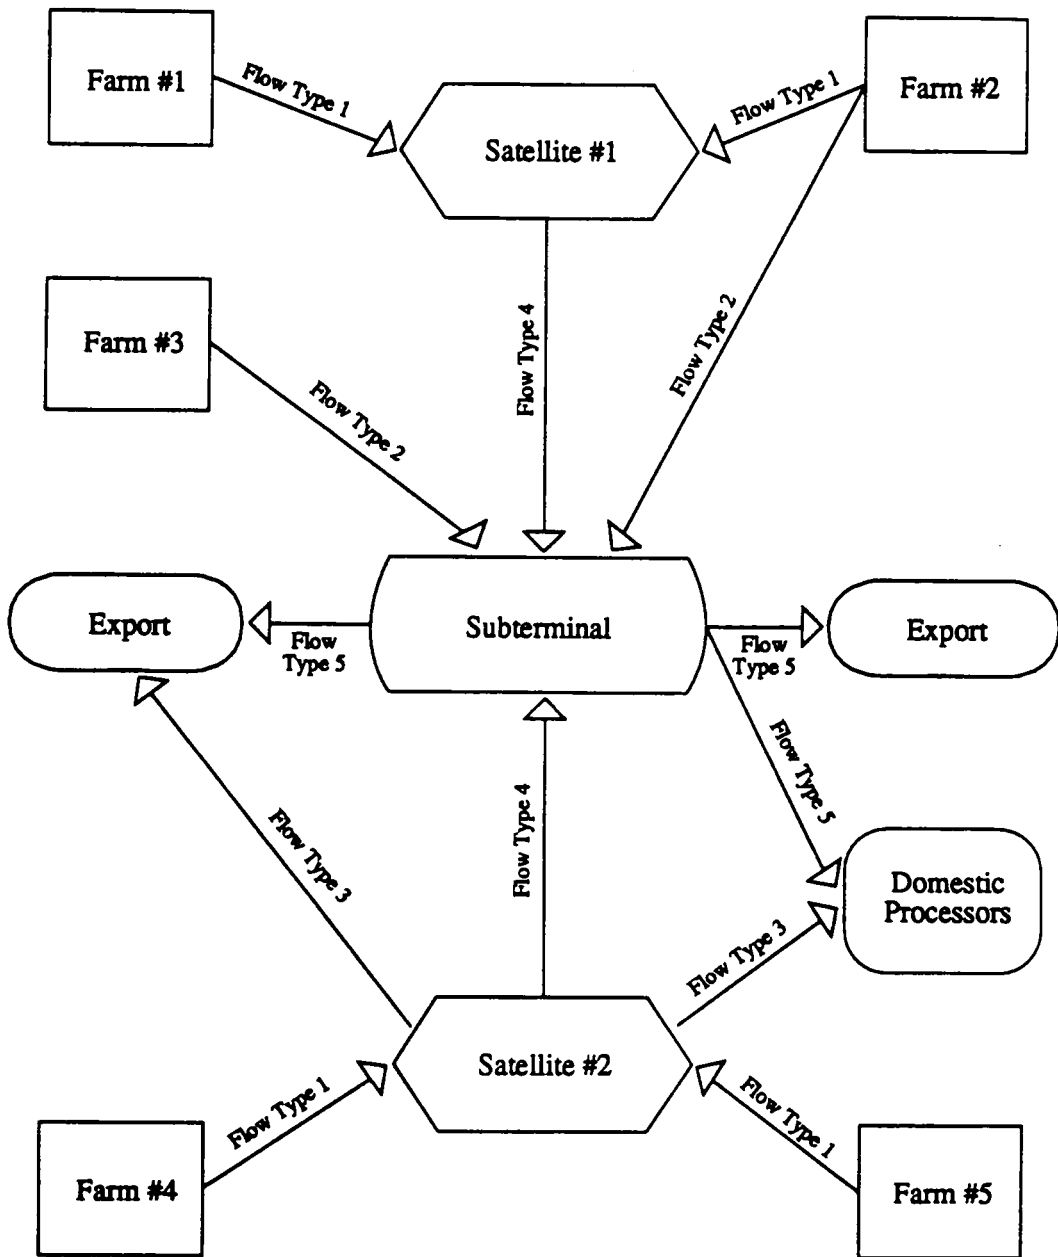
Farm #1

Flow Type 1

Satellite #1

Flow Type 1

Farm #2

Farm #3

Flow Type 4

Flow Type 2

Flow Type 2

Export

Flow Type 5

Subterminal

Flow Type 5

Export

Flow Type 5

Flow Type 3

Flow Type 4

Domestic Processors

Flow Type 3

Satellite #2

Flow Type 1

Flow Type 1

Farm #4

Farm #5